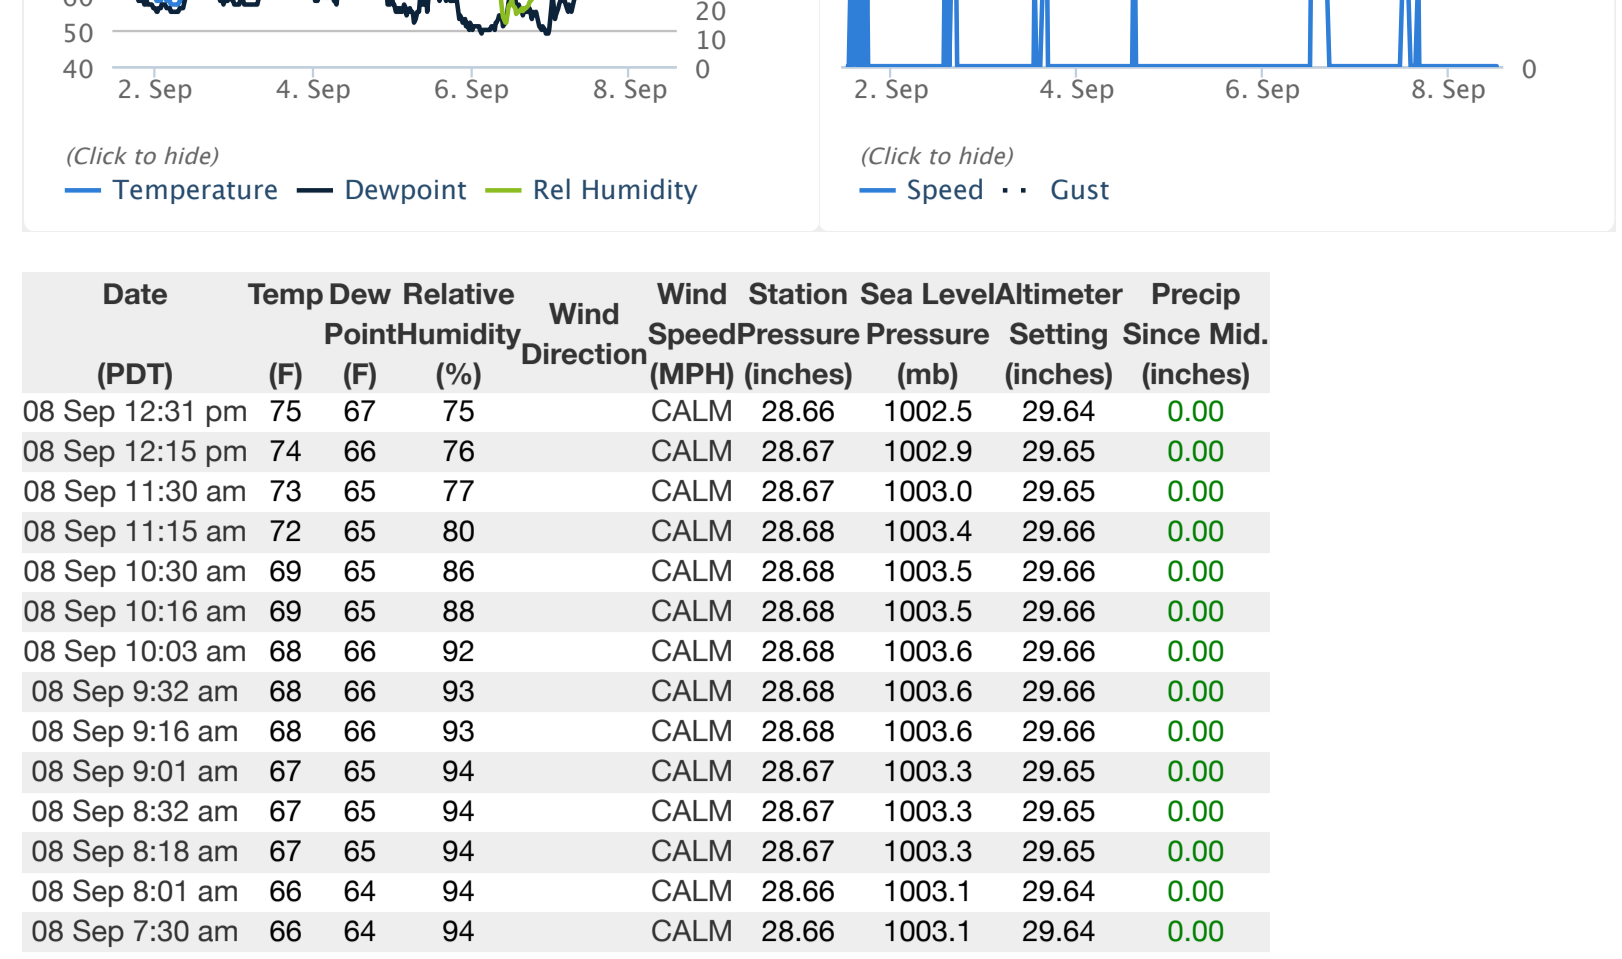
50
40
20
10
0
2. Sep
4. Sep
6. Sep
8. Sep

(Click to hide)
Temperature Dewpoint Rel Humidity

0
2. Sep
4. Sep
6. Sep
8. Sep

(Click to hide)
Speed Gust

| Date (PDT) | Temp (F) | Dew Point (F) | Relative Humidity (%) | Wind Direction | Wind Speed (MPH) | Station Pressure (inches) | Sea Level Pressure (mb) | Altimeter Setting (inches) | Precip Since Mid. (inches) |
|---|---|---|---|---|---|---|---|---|---|
| 08 Sep 12:31 pm | 75 | 67 | 75 | | CALM | 28.66 | 1002.5 | 29.64 | 0.00 |
| 08 Sep 12:15 pm | 74 | 66 | 76 | | CALM | 28.67 | 1002.9 | 29.65 | 0.00 |
| 08 Sep 11:30 am | 73 | 65 | 77 | | CALM | 28.67 | 1003.0 | 29.65 | 0.00 |
| 08 Sep 11:15 am | 72 | 65 | 80 | | CALM | 28.68 | 1003.4 | 29.66 | 0.00 |
| 08 Sep 10:30 am | 69 | 65 | 86 | | CALM | 28.68 | 1003.5 | 29.66 | 0.00 |
| 08 Sep 10:16 am | 69 | 65 | 88 | | CALM | 28.68 | 1003.5 | 29.66 | 0.00 |
| 08 Sep 10:03 am | 68 | 66 | 92 | | CALM | 28.68 | 1003.6 | 29.66 | 0.00 |
| 08 Sep 9:32 am | 68 | 66 | 93 | | CALM | 28.68 | 1003.6 | 29.66 | 0.00 |
| 08 Sep 9:16 am | 68 | 66 | 93 | | CALM | 28.68 | 1003.6 | 29.66 | 0.00 |
| 08 Sep 9:01 am | 67 | 65 | 94 | | CALM | 28.67 | 1003.3 | 29.65 | 0.00 |
| 08 Sep 8:32 am | 67 | 65 | 94 | | CALM | 28.67 | 1003.3 | 29.65 | 0.00 |
| 08 Sep 8:18 am | 67 | 65 | 94 | | CALM | 28.67 | 1003.3 | 29.65 | 0.00 |
| 08 Sep 8:01 am | 66 | 64 | 94 | | CALM | 28.66 | 1003.1 | 29.64 | 0.00 |
| 08 Sep 7:30 am | 66 | 64 | 94 | | CALM | 28.66 | 1003.1 | 29.64 | 0.00 |